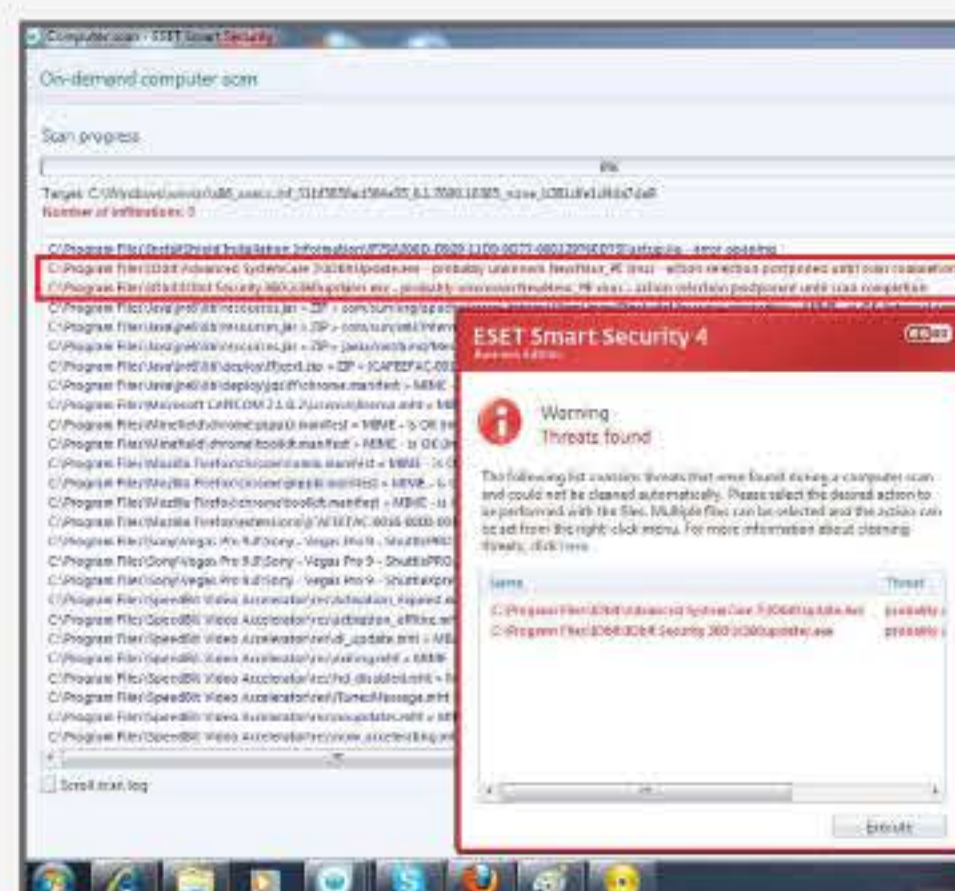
Computer scan - ESET Smart Security

On-demand computer scan

Scan progress

8%

Target: C:\Windows\winsxs\x86_assoc.inf_31bf3856ad364e35_6.1.7600.16385_none_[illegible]

Number of infiltrations: 0

C:\Program Files\InstallShield Installation Information\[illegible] - error opening

C:\Program Files\IObit\Advanced SystemCare 3\IObitUpdate.exe - probably unknown NewHeur_PE virus - action selection postponed until scan completion

C:\Program Files\IObit\IObit Security 360\IObitUpdater.exe - probably unknown NewHeur_PE virus - action selection postponed until scan completion

C:\Program Files\Java\jre6\lib\resources.jar » ZIP » com/sun/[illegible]

C:\Program Files\Java\jre6\lib\resources.jar » ZIP » com/sun/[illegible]

C:\Program Files\Java\jre6\lib\resources.jar » ZIP » javax/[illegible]

C:\Program Files\Java\jre6\lib\deploy\ffjcext.zip » ZIP » {CAFEEFAC-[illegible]

C:\Program Files\Java\jre6\lib\deploy\jqs\ff\chrome.manifest » MIME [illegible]

C:\Program Files\Microsoft CAPICOM 2.1.0.2\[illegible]

C:\Program Files\Winefield\chrome\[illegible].manifest » MIME - is OK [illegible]

C:\Program Files\Winefield\chrome\toolkit.manifest » MIME - is OK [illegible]

C:\Program Files\Mozilla Firefox\chrome\classic.manifest » MIME - is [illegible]

C:\Program Files\Mozilla Firefox\chrome\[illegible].manifest » MIME - is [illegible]

C:\Program Files\Mozilla Firefox\chrome\toolkit.manifest » MIME - is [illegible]

C:\Program Files\Mozilla Firefox\extensions\{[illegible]

C:\Program Files\Sony\Vegas Pro 9.0\Sony - Vegas Pro 9 - ShuttlePRO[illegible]

C:\Program Files\Sony\Vegas Pro 9.0\Sony - Vegas Pro 9 - ShuttlePRO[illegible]

C:\Program Files\Sony\Vegas Pro 9.0\Sony - Vegas Pro 9 - Shuttlexpre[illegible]

C:\Program Files\SpeedBit Video Accelerator\res\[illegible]

C:\Program Files\SpeedBit Video Accelerator\res\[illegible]

C:\Program Files\SpeedBit Video Accelerator\res\dl_update.mht » MI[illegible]

C:\Program Files\SpeedBit Video Accelerator\res\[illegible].mht » MIME

C:\Program Files\SpeedBit Video Accelerator\res\hd_disabled.mht » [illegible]

C:\Program Files\SpeedBit Video Accelerator\res\TunedMessage.mht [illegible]

C:\Program Files\SpeedBit Video Accelerator\res\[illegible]updates.mht » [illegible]

C:\Program Files\SpeedBit Video Accelerator\res\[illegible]

Scroll scan log

ESET Smart Security 4
Business Edition

Warning
Threats found

The following list contains threats that were found during a computer scan and could not be cleaned automatically. Please select the desired action to be performed with the files. Multiple files can be selected and the action can be set from the right-click menu. For more information about cleaning threats, click here.

| Name | Threat |
|---|---|
| C:\Program Files\IObit\Advanced SystemCare 3\IObitUpdate.exe | probably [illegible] |
| C:\Program Files\IObit\IObit Security 360\IObitUpdater.exe | probably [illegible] |

Execute